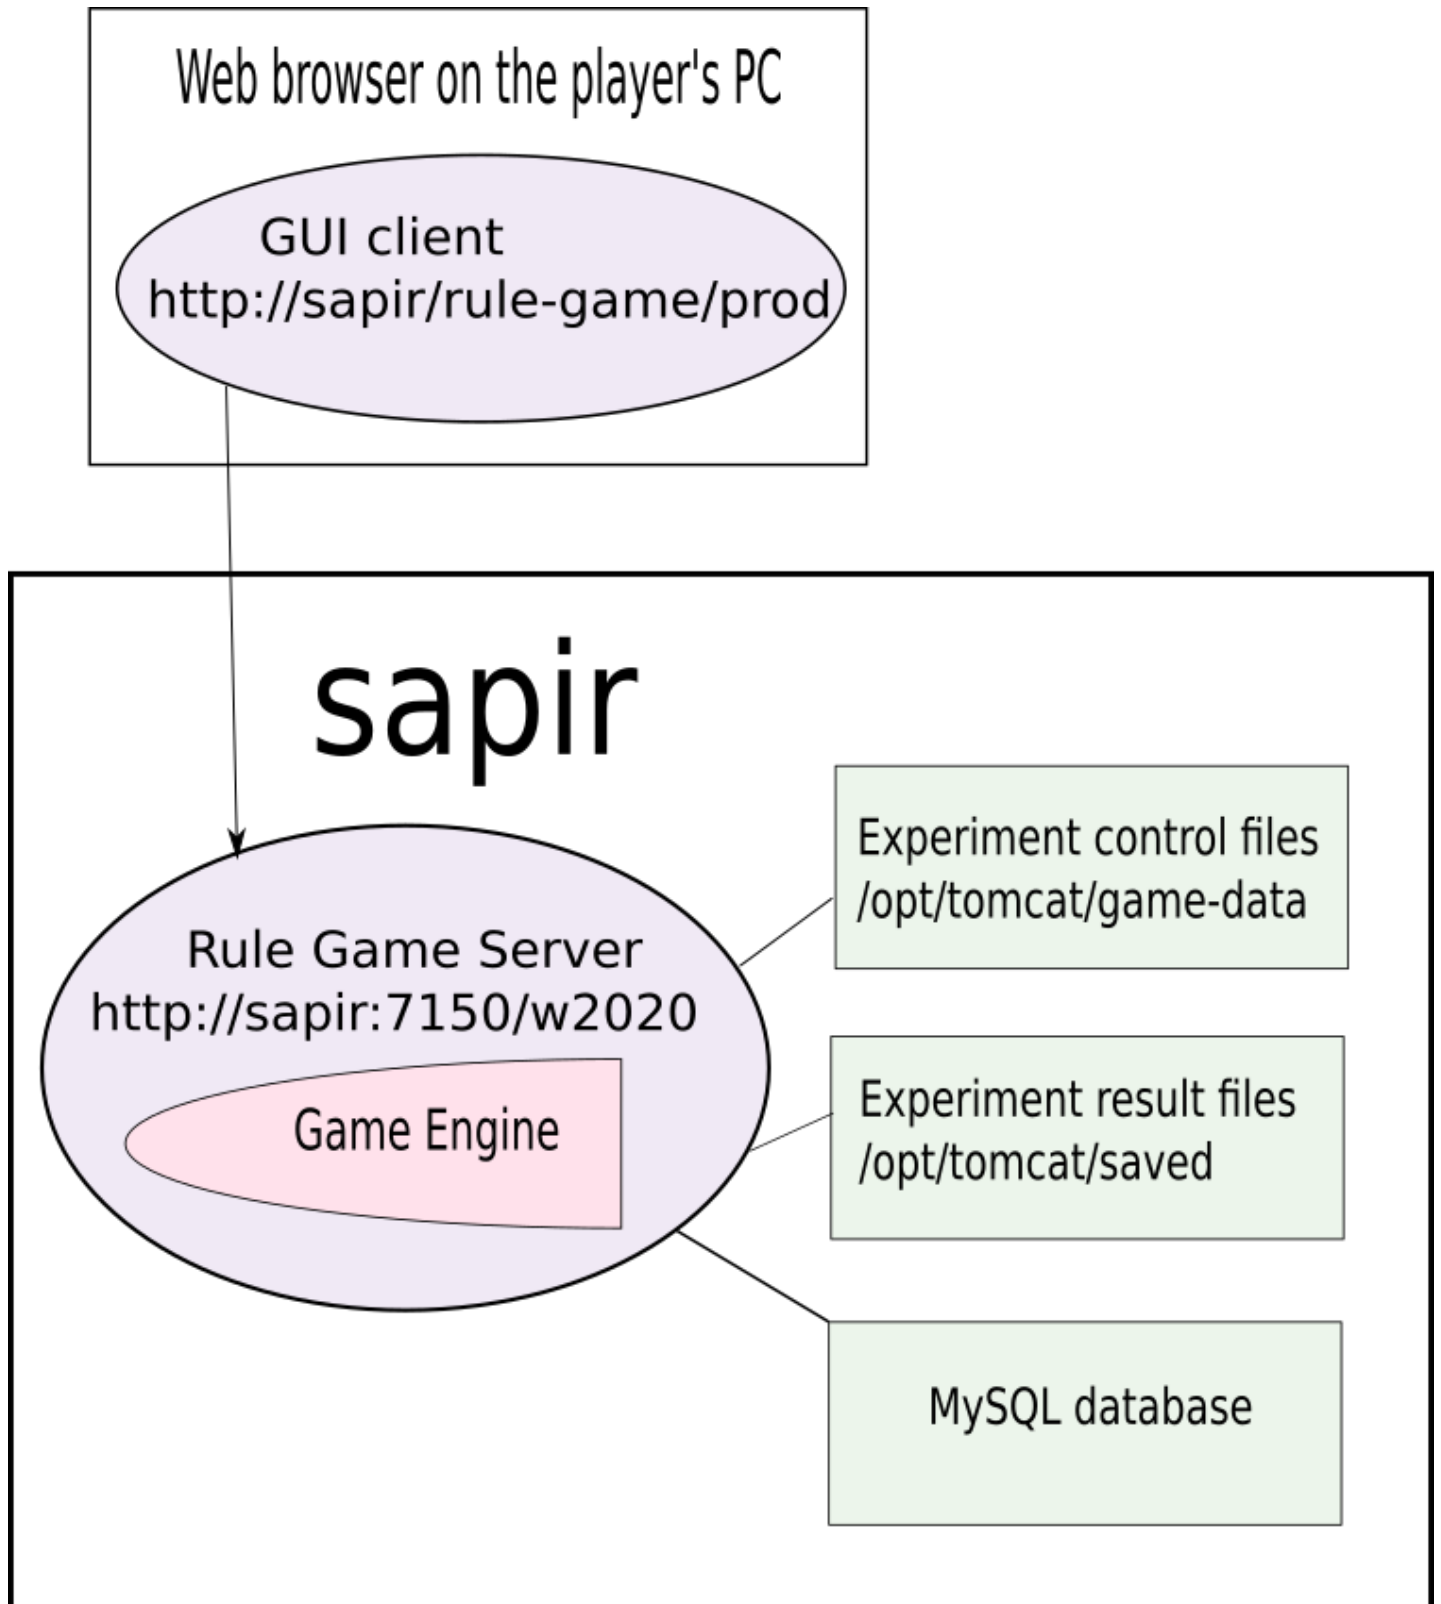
Web browser on the player's PC

GUI client
http://sapir/rule-game/prod

sapir

Rule Game Server
http://sapir:7150/w2020

Game Engine

Experiment control files
/opt/tomcat/game-data

Experiment result files
/opt/tomcat/saved

MySQL database